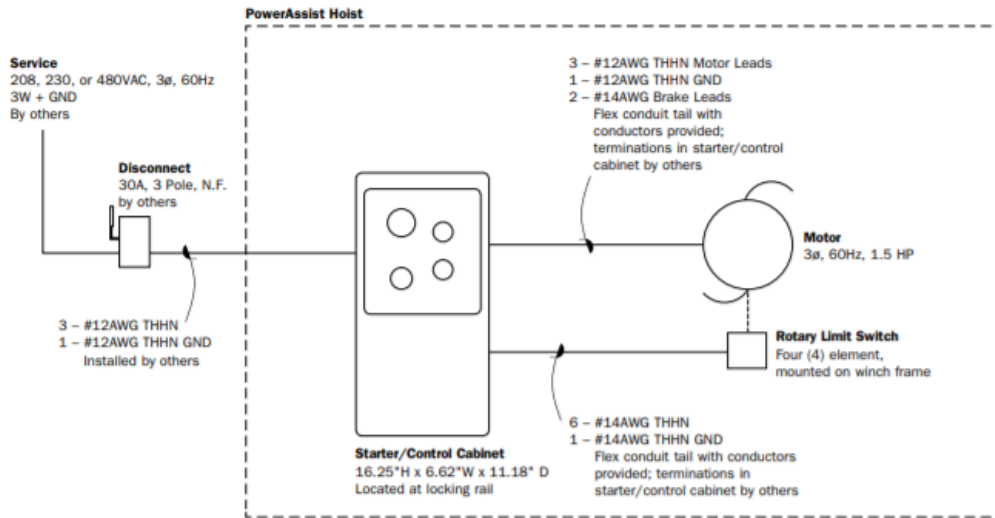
PowerAssist Hoist

Service
208, 230, or 480VAC, 3ø, 60Hz
3W + GND
By others

Disconnect
30A, 3 Pole, N.F.
by others

3 – #12AWG THHN
1 – #12AWG THHN GND
Installed by others

3 – #12AWG THHN Motor Leads
1 – #12AWG THHN GND
2 – #14AWG Brake Leads
Flex conduit tail with conductors provided; terminations in starter/control cabinet by others

Motor
3ø, 60Hz, 1.5 HP

Rotary Limit Switch
Four (4) element, mounted on winch frame

6 – #14AWG THHN
1 – #14AWG THHN GND
Flex conduit tail with conductors provided; terminations in starter/control cabinet by others

Starter/Control Cabinet
16.25"H x 6.62"W x 11.18" D
Located at locking rail